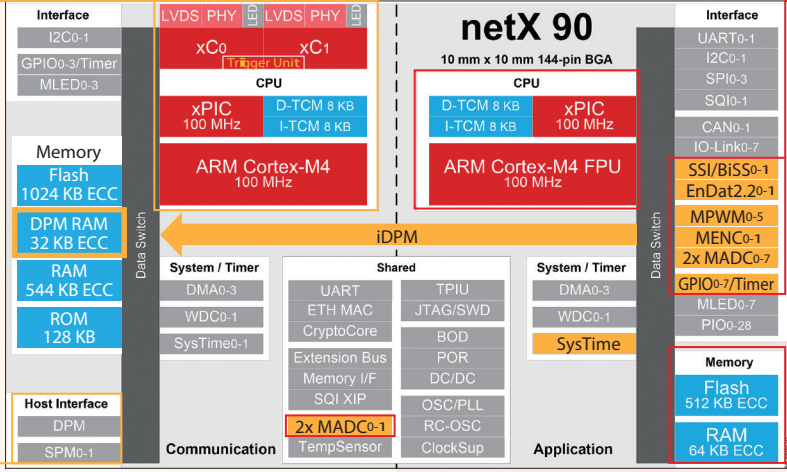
Interface
I2C0-1
GPIO0-3/Timer
MLED0-3

Memory
Flash
1024 KB ECC
DPM RAM
32 KB ECC
RAM
544 KB ECC
ROM
128 KB

Host Interface
DPM
SPM0-1

Data Switch

LVDS PHY LED LVDS PHY LED
xC0 xC1
Trigger Unit
CPU
xPIC
100 MHz
D-TCM 8 KB
I-TCM 8 KB
ARM Cortex-M4
100 MHz

iDPM

System / Timer
DMA0-3
WDC0-1
SysTime0-1

Shared
UART
ETH MAC
CryptoCore
Extension Bus
Memory I/F
SQI XIP
2x MADC0-1
TempSensor
TPIU
JTAG/SWD
BOD
POR
DC/DC
OSC/PLL
RC-OSC
ClockSup

Communication

netX 90
10 mm x 10 mm 144-pin BGA
CPU
D-TCM 8 KB
I-TCM 8 KB
xPIC
100 MHz
ARM Cortex-M4 FPU
100 MHz

System / Timer
DMA0-3
WDC0-1
SysTime

Application

Data Switch

Interface
UART0-1
I2C0-1
SPI0-3
SQI0-1
CAN0-1
IO-Link0-7
SSI/BiSS0-1
EnDat2.20-1
MPWM0-5
MENC0-1
2x MADC0-7
GPIO0-7/Timer
MLED0-7
PIO0-28

Memory
Flash
512 KB ECC
RAM
64 KB ECC